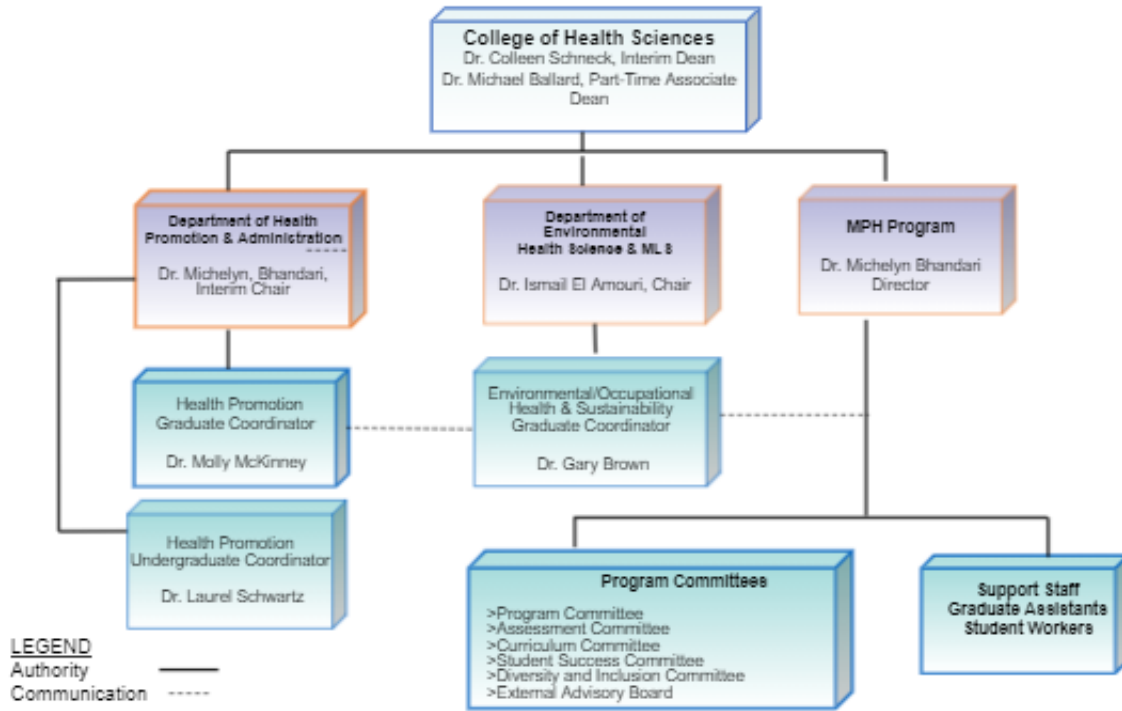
College of Health Sciences
Dr. Colleen Schneck, Interim Dean
Dr. Michael Ballard, Part-Time Associate Dean

Department of Health Promotion & Administration
Dr. Michelyn, Bhandari, Interim Chair

Department of Environmental Health Science & ML 8
Dr. Ismail El Amouri, Chair

MPH Program
Dr. Michelyn Bhandari Director

Health Promotion Graduate Coordinator
Dr. Molly McKinney

Environmental/Occupational Health & Sustainability Graduate Coordinator
Dr. Gary Brown

Health Promotion Undergraduate Coordinator
Dr. Laurel Schwartz

Program Committees
>Program Committee
>Assessment Committee
>Curriculum Committee
>Student Success Committee
>Diversity and Inclusion Committee
>External Advisory Board

Support Staff
Graduate Assistants
Student Workers

LEGEND
Authority
Communication